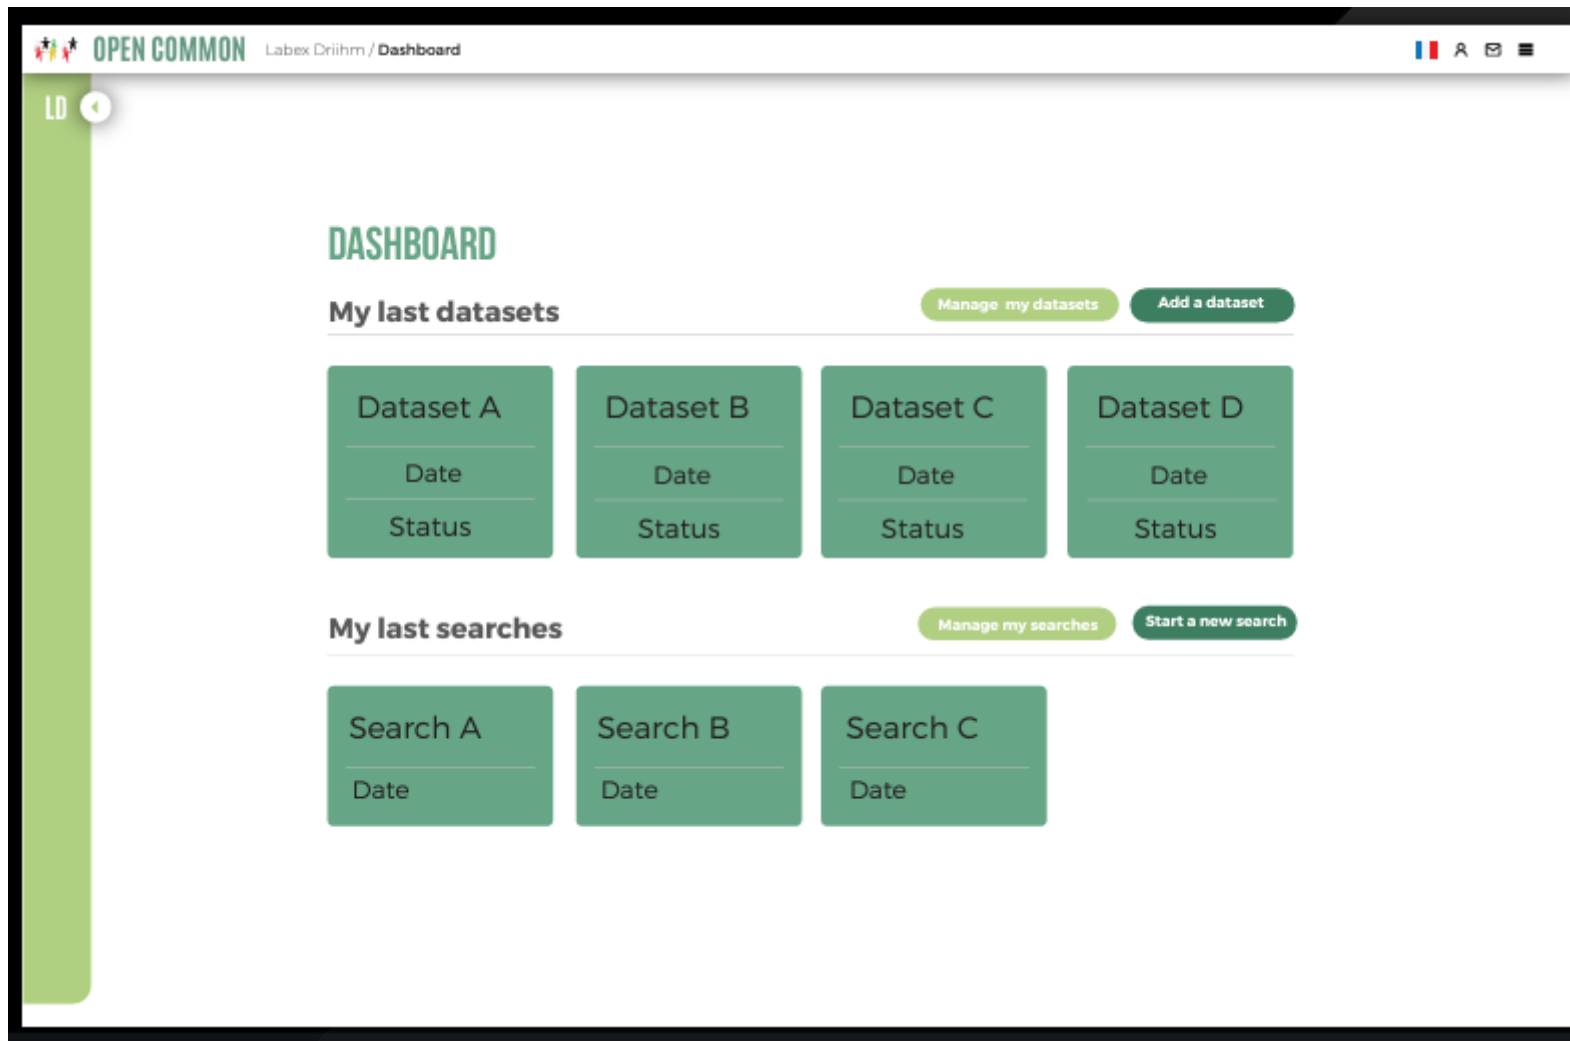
OPEN COMMON Labex Driihm / Dashboard

LD

DASHBOARD

My last datasets

Manage my datasets

Add a dataset

Dataset A
Date
Status

Dataset B
Date
Status

Dataset C
Date
Status

Dataset D
Date
Status

My last searches

Manage my searches

Start a new search

Search A
Date

Search B
Date

Search C
Date